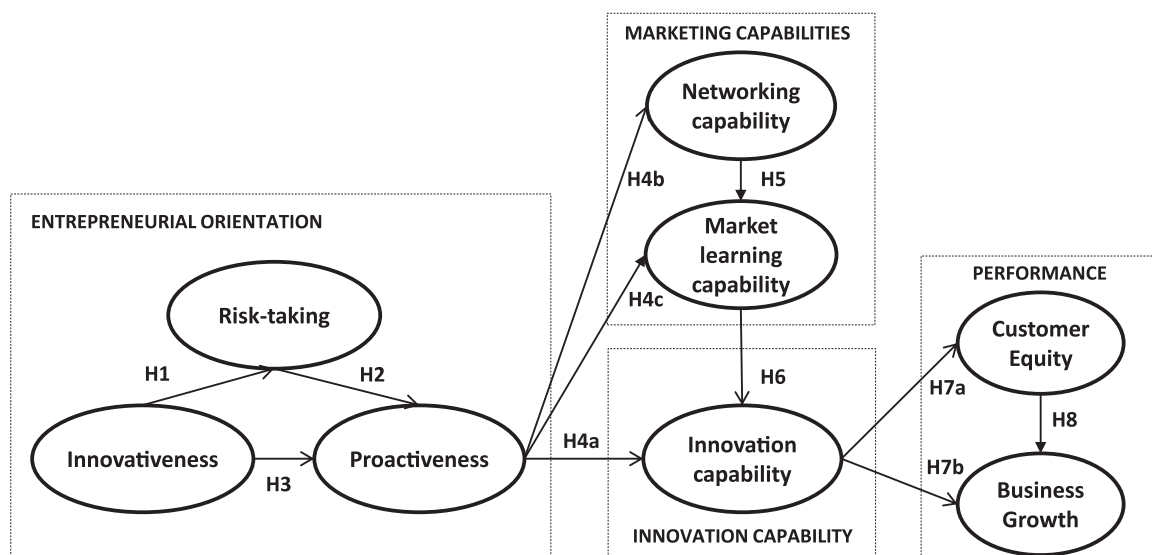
MARKETING CAPABILITIES

Networking capability

H4b

H5

Market learning capability

ENTREPRENEURIAL ORIENTATION

H4c

PERFORMANCE

Risk-taking

Customer Equity

H1

H2

H6

H7a

H4a

H8

Innovativeness

Proactiveness

Innovation capability

H3

H7b

Business Growth

INNOVATION CAPABILITY